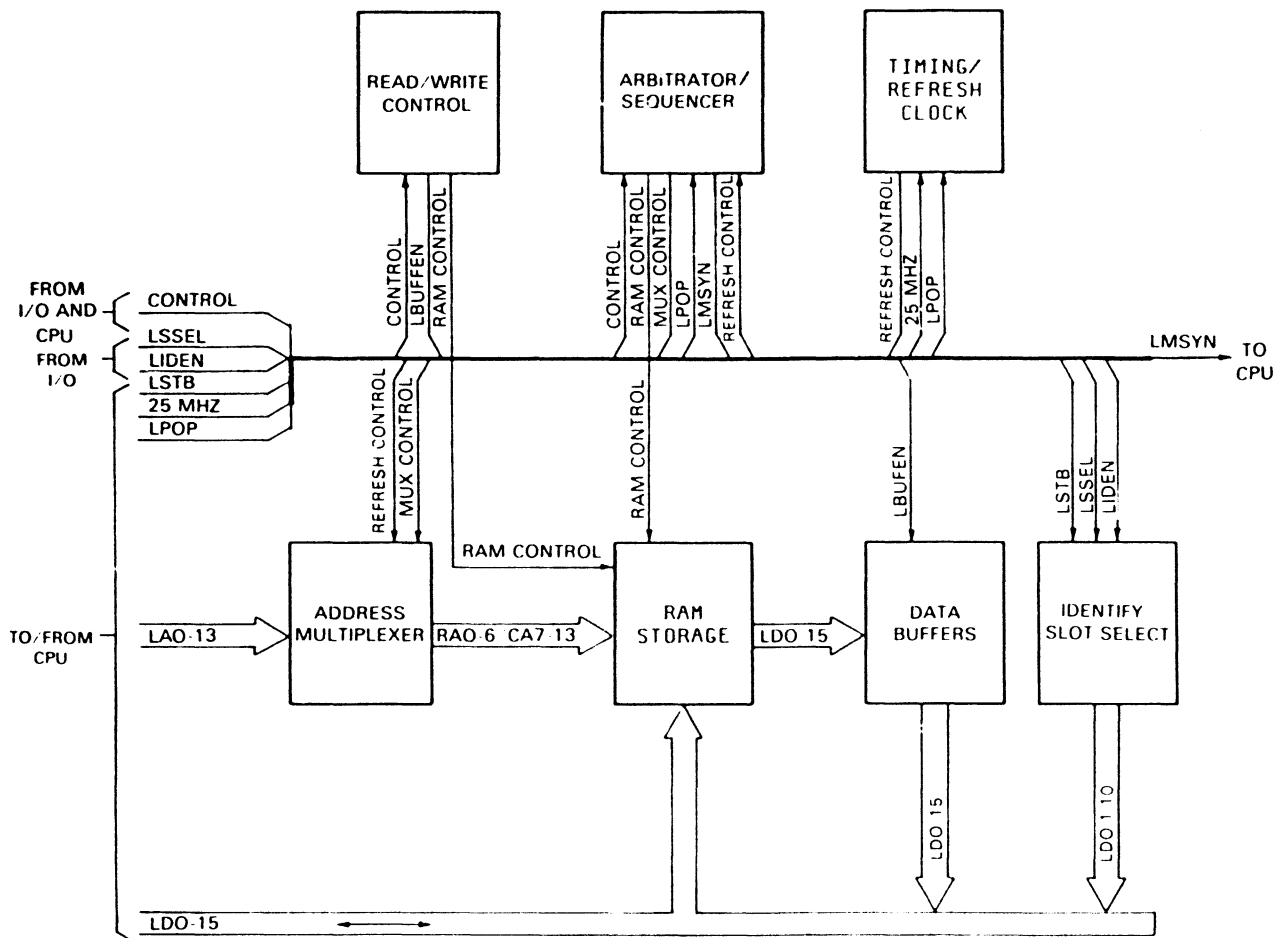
READ/WRITE CONTROL

ARBITRATOR/ SEQUENCER

TIMING/ REFRESH CLOCK

CONTROL
LBUFFEN
RAM CONTROL

CONTROL
RAM CONTROL
MUX CONTROL
LPOP
LMSYN
REFRESH CONTROL

REFRESH CONTROL
25 MHZ
LPOP

FROM I/O AND CPU
CONTROL
FROM I/O
LSSEL
LIDEN
LSTB
25 MHZ
LPOP

LMSYN
TO CPU

REFRESH CONTROL
MUX CONTROL

RAM CONTROL

LBUFEN

LSTB
LSSEL
LIDEN

RAM CONTROL

TO/FROM CPU

LAO-13

ADDRESS MULTIPLEXER

RAO-6 CA7-13

RAM STORAGE

LDO 15

DATA BUFFERS

IDENTIFY SLOT SELECT

LDO 15

LDO 1 10

LDO-15